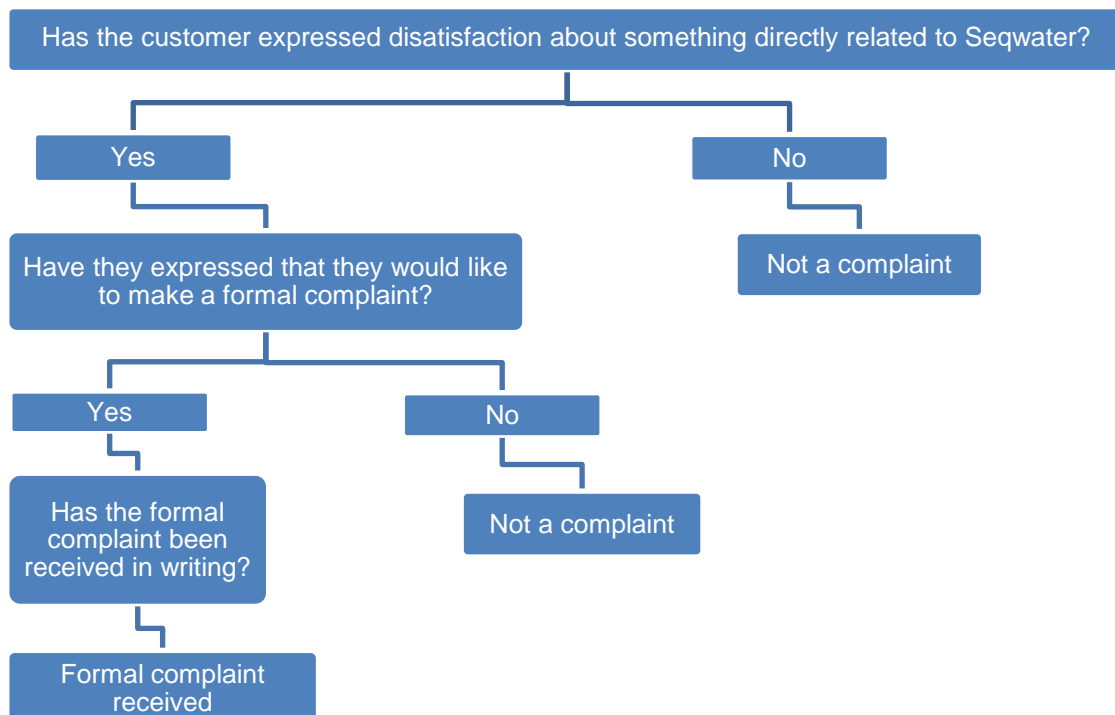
Has the customer expressed disatisfaction about something directly related to Seqwater?

Yes

No

Have they expressed that they would like to make a formal complaint?

Not a complaint

Yes

No

Has the formal complaint been received in writing?

Not a complaint

Formal complaint received